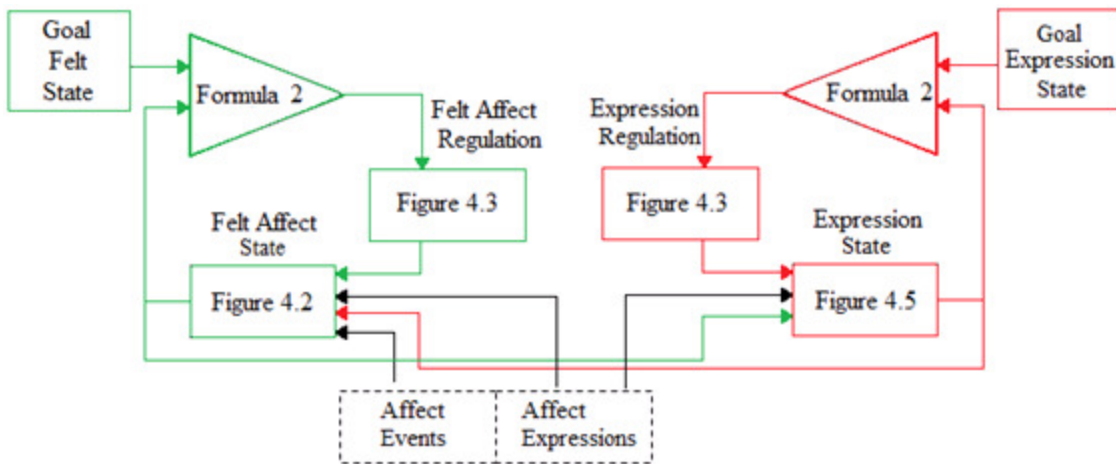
Goal Felt State

Formula 2

Felt Affect Regulation

Figure 4.3

Felt Affect State

Figure 4.2

Goal Expression State

Formula 2

Expression Regulation

Figure 4.3

Expression State

Figure 4.5

Affect Events

Affect Expressions